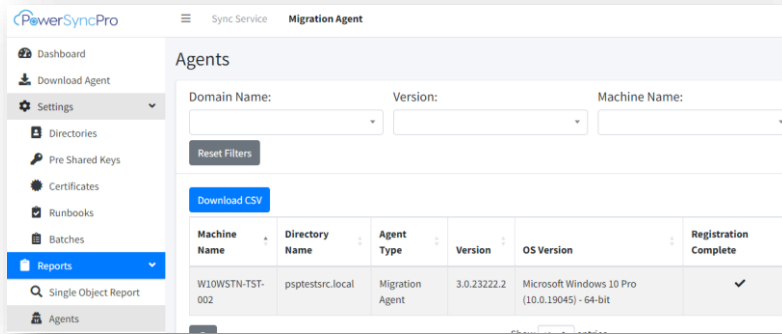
PowerSyncPro

Sync Service Migration Agent

Dashboard
Download Agent
Settings
Directories
Pre Shared Keys
Certificates
Runbooks
Batches
Reports
Single Object Report
Agents

Agents

Domain Name:
Version:
Machine Name:

Reset Filters

Download CSV

| Machine Name | Directory Name | Agent Type | Version | OS Version | Registration Complete |
|---|---|---|---|---|---|
| W10WSTN-TST-002 | psptestsrc.local | Migration Agent | 3.0.23222.2 | Microsoft Windows 10 Pro (10.0.19045) - 64-bit | ✔ |

Show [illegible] entries